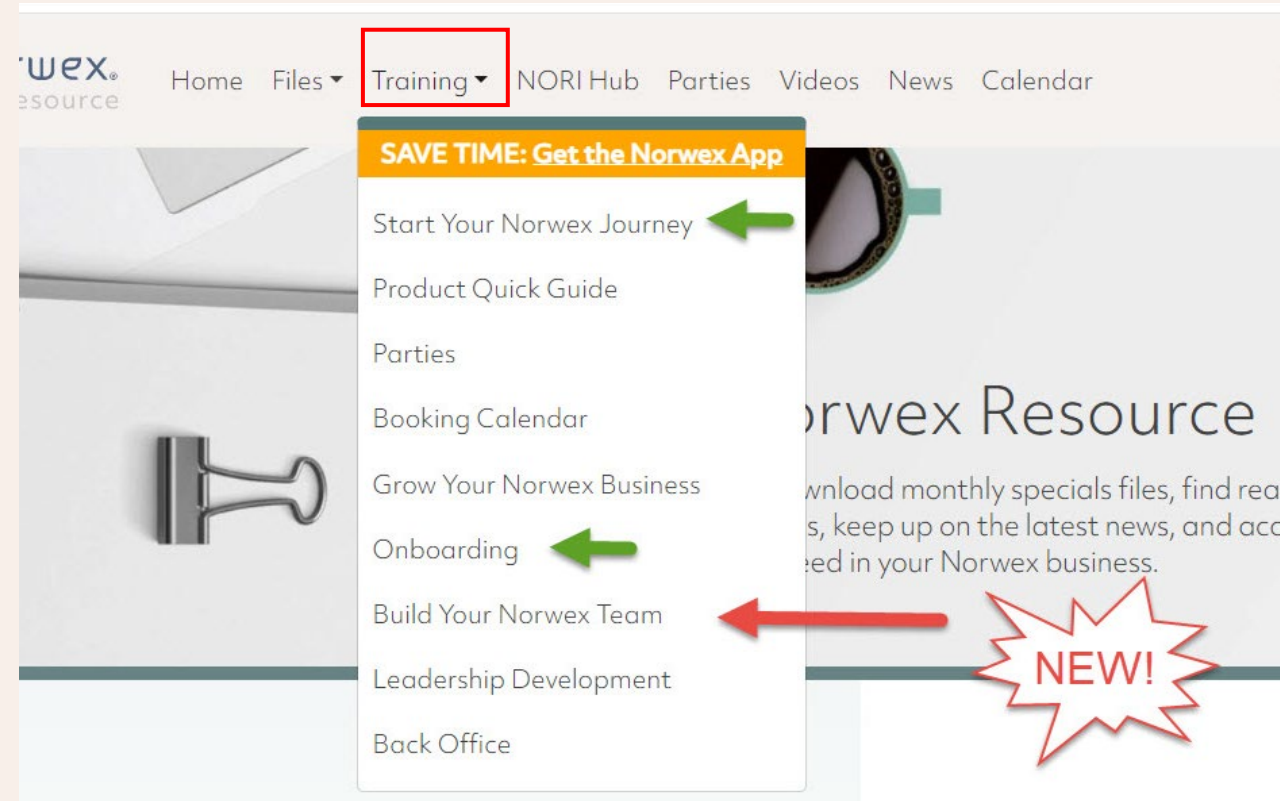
rwex.
esource

Home Files Training NORI Hub Parties Videos News Calendar

SAVE TIME: Get the Norwex App

Start Your Norwex Journey

Product Quick Guide

Parties

Booking Calendar

Grow Your Norwex Business

Onboarding

Build Your Norwex Team

Leadership Development

Back Office

rwex Resource

wnload monthly specials files, find rea s, keep up on the latest news, and acc eed in your Norwex business.

NEW!